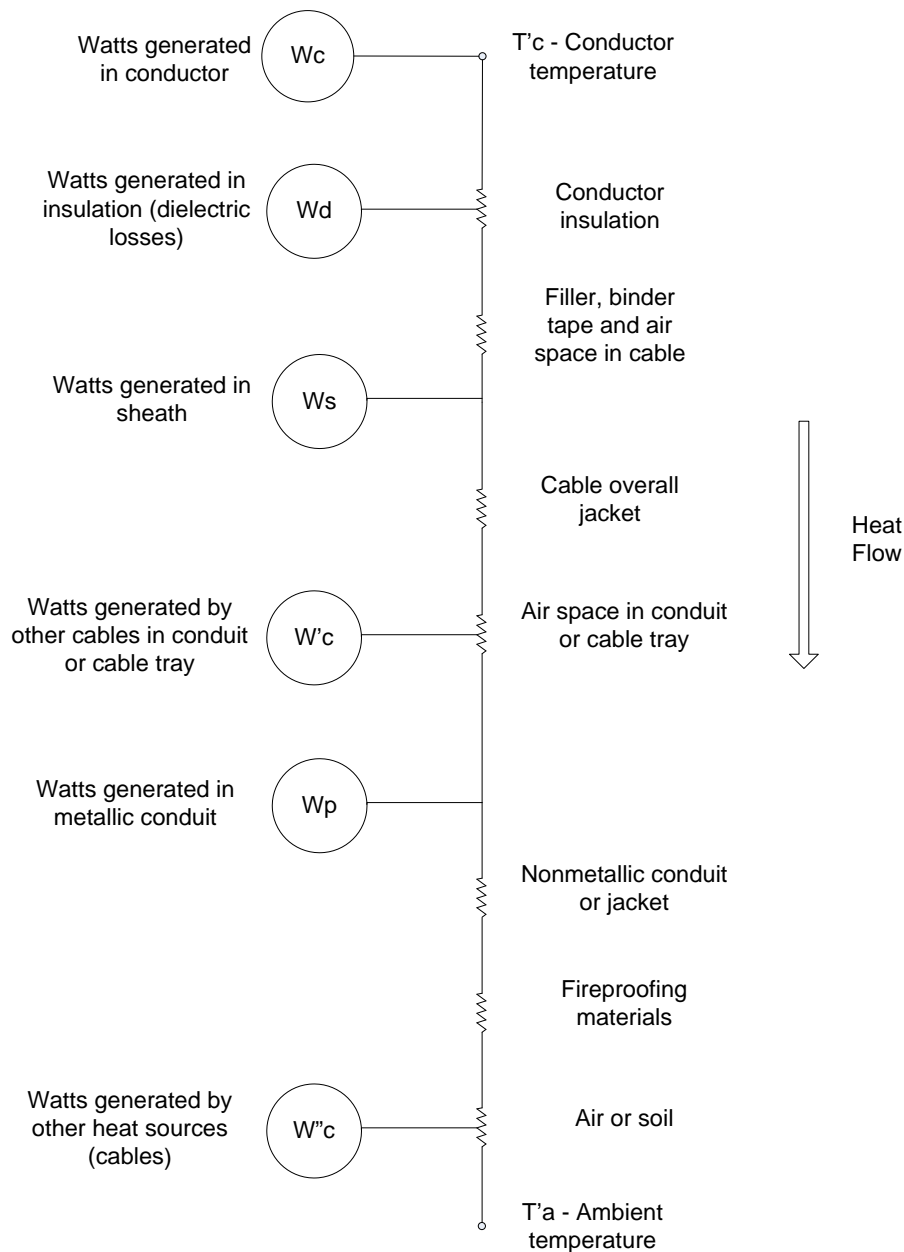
Watts generated in conductor

Wc

T'c - Conductor temperature

Watts generated in insulation (dielectric losses)

Wd

Conductor insulation

Filler, binder tape and air space in cable

Watts generated in sheath

Ws

Cable overall jacket

Heat Flow

Watts generated by other cables in conduit or cable tray

W'c

Air space in conduit or cable tray

Watts generated in metallic conduit

Wp

Nonmetallic conduit or jacket

Fireproofing materials

Watts generated by other heat sources (cables)

W"c

Air or soil

T'a - Ambient temperature